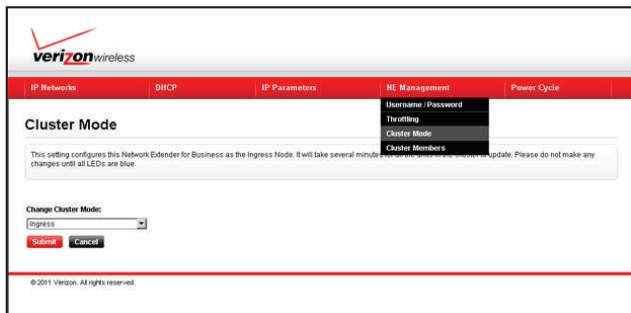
verizonwireless

IP Networks | DHCP | IP Parameters | NE Management | Power Cycle

Username / Password
Throttling
Cluster Mode
Cluster Members

Cluster Mode

This setting configures this Network Extender for Business as the Ingress Node. It will take several minutes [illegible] update. Please do not make any changes until all LEDs are blue.

Change Cluster Mode:
Ingress
Submit Cancel

© 2011 Verizon. All rights reserved.